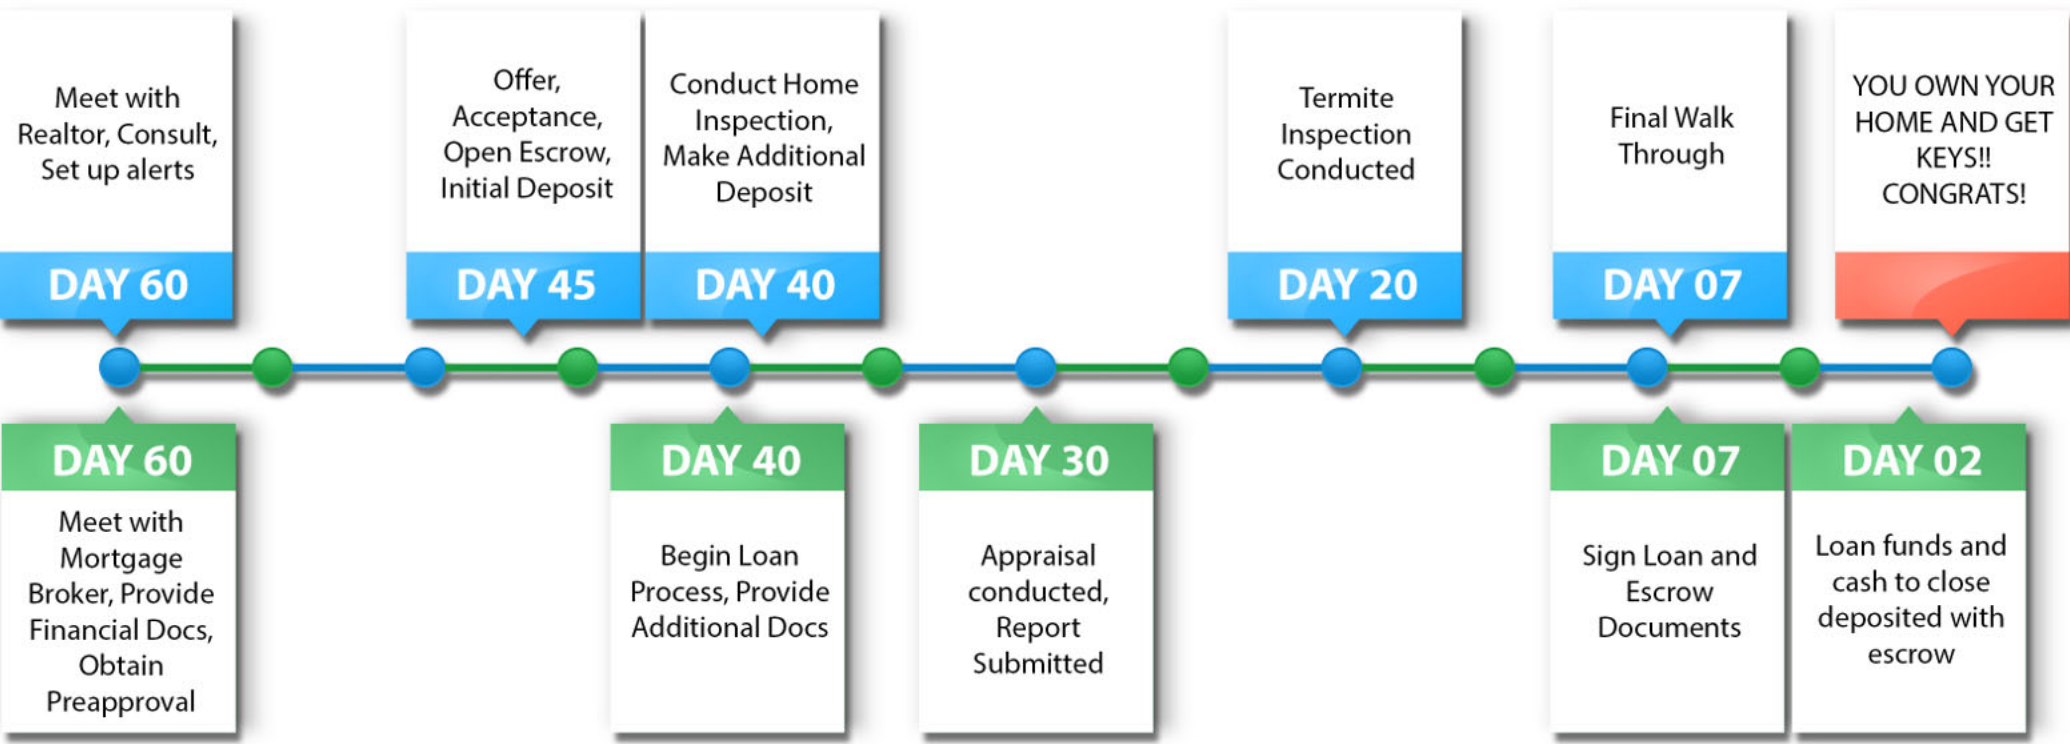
Meet with Realtor, Consult, Set up alerts

DAY 60

Offer, Acceptance, Open Escrow, Initial Deposit

DAY 45

Conduct Home Inspection, Make Additional Deposit

DAY 40

Termite Inspection Conducted

DAY 20

Final Walk Through

DAY 07

YOU OWN YOUR HOME AND GET KEYS!! CONGRATS!

DAY 60

Meet with Mortgage Broker, Provide Financial Docs, Obtain Preapproval

DAY 40

Begin Loan Process, Provide Additional Docs

DAY 30

Appraisal conducted, Report Submitted

DAY 07

Sign Loan and Escrow Documents

DAY 02

Loan funds and cash to close deposited with escrow